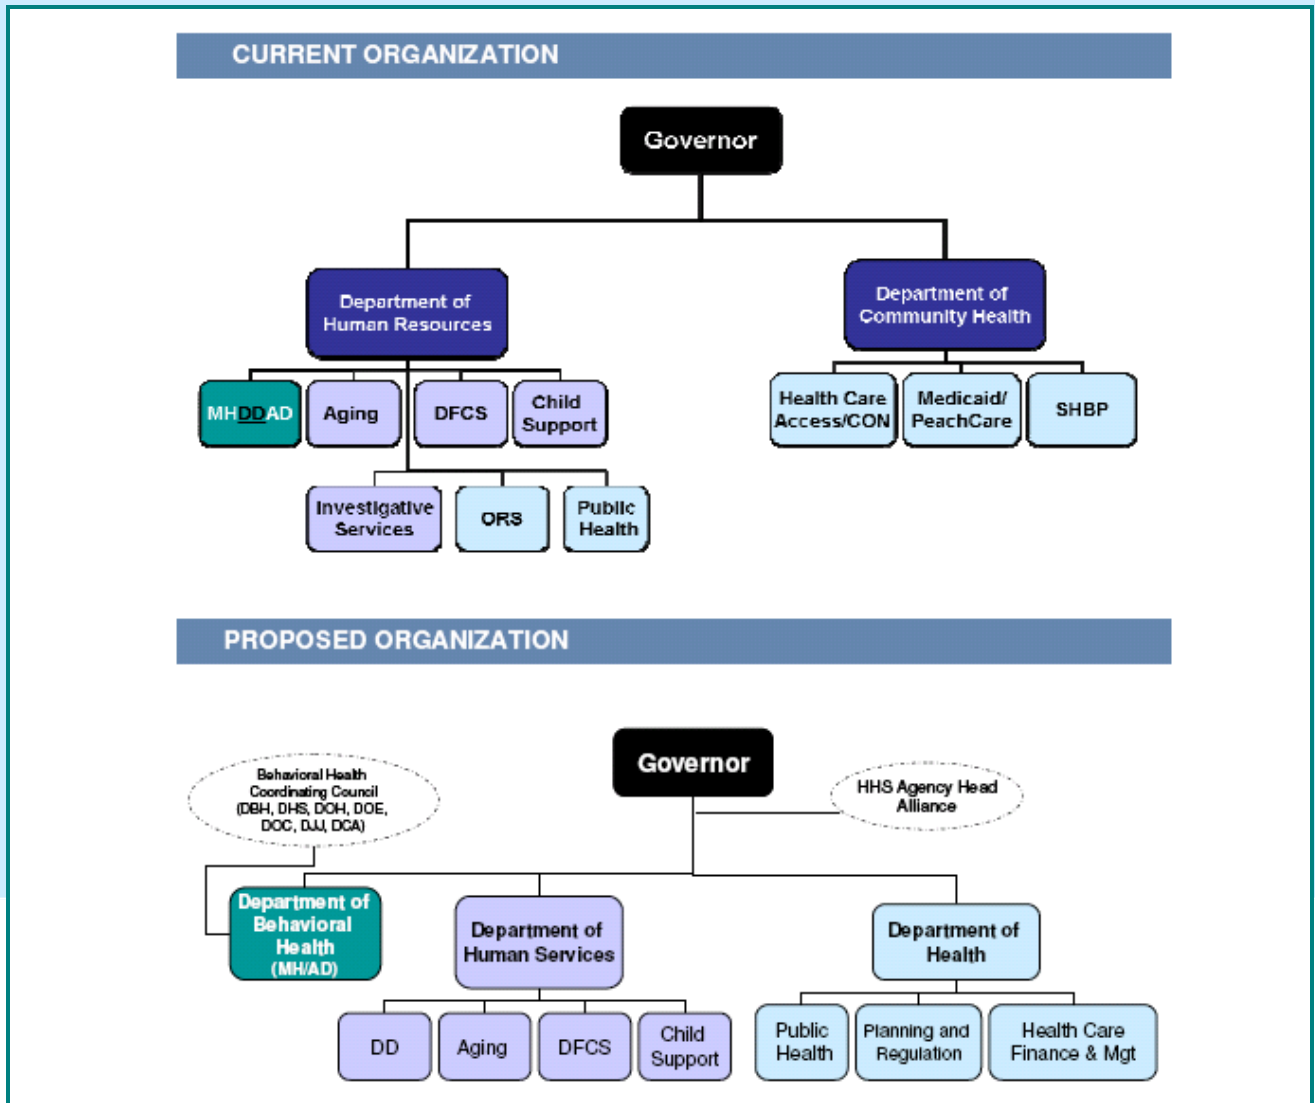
CURRENT ORGANIZATION

Governor

Department of Human Resources

Department of Community Health

MHDDAD

Aging

DFCS

Child Support

Health Care Access/CON

Medicaid/ PeachCare

SHBP

Investigative Services

ORS

Public Health

PROPOSED ORGANIZATION

Behavioral Health Coordinating Council (DBH, DHS, DOH, DOE, DOC, DJJ, DCA)

Governor

HHS Agency Head Alliance

Department of Behavioral Health (MH/AD)

Department of Human Services

Department of Health

DD

Aging

DFCS

Child Support

Public Health

Planning and Regulation

Health Care Finance & Mgt